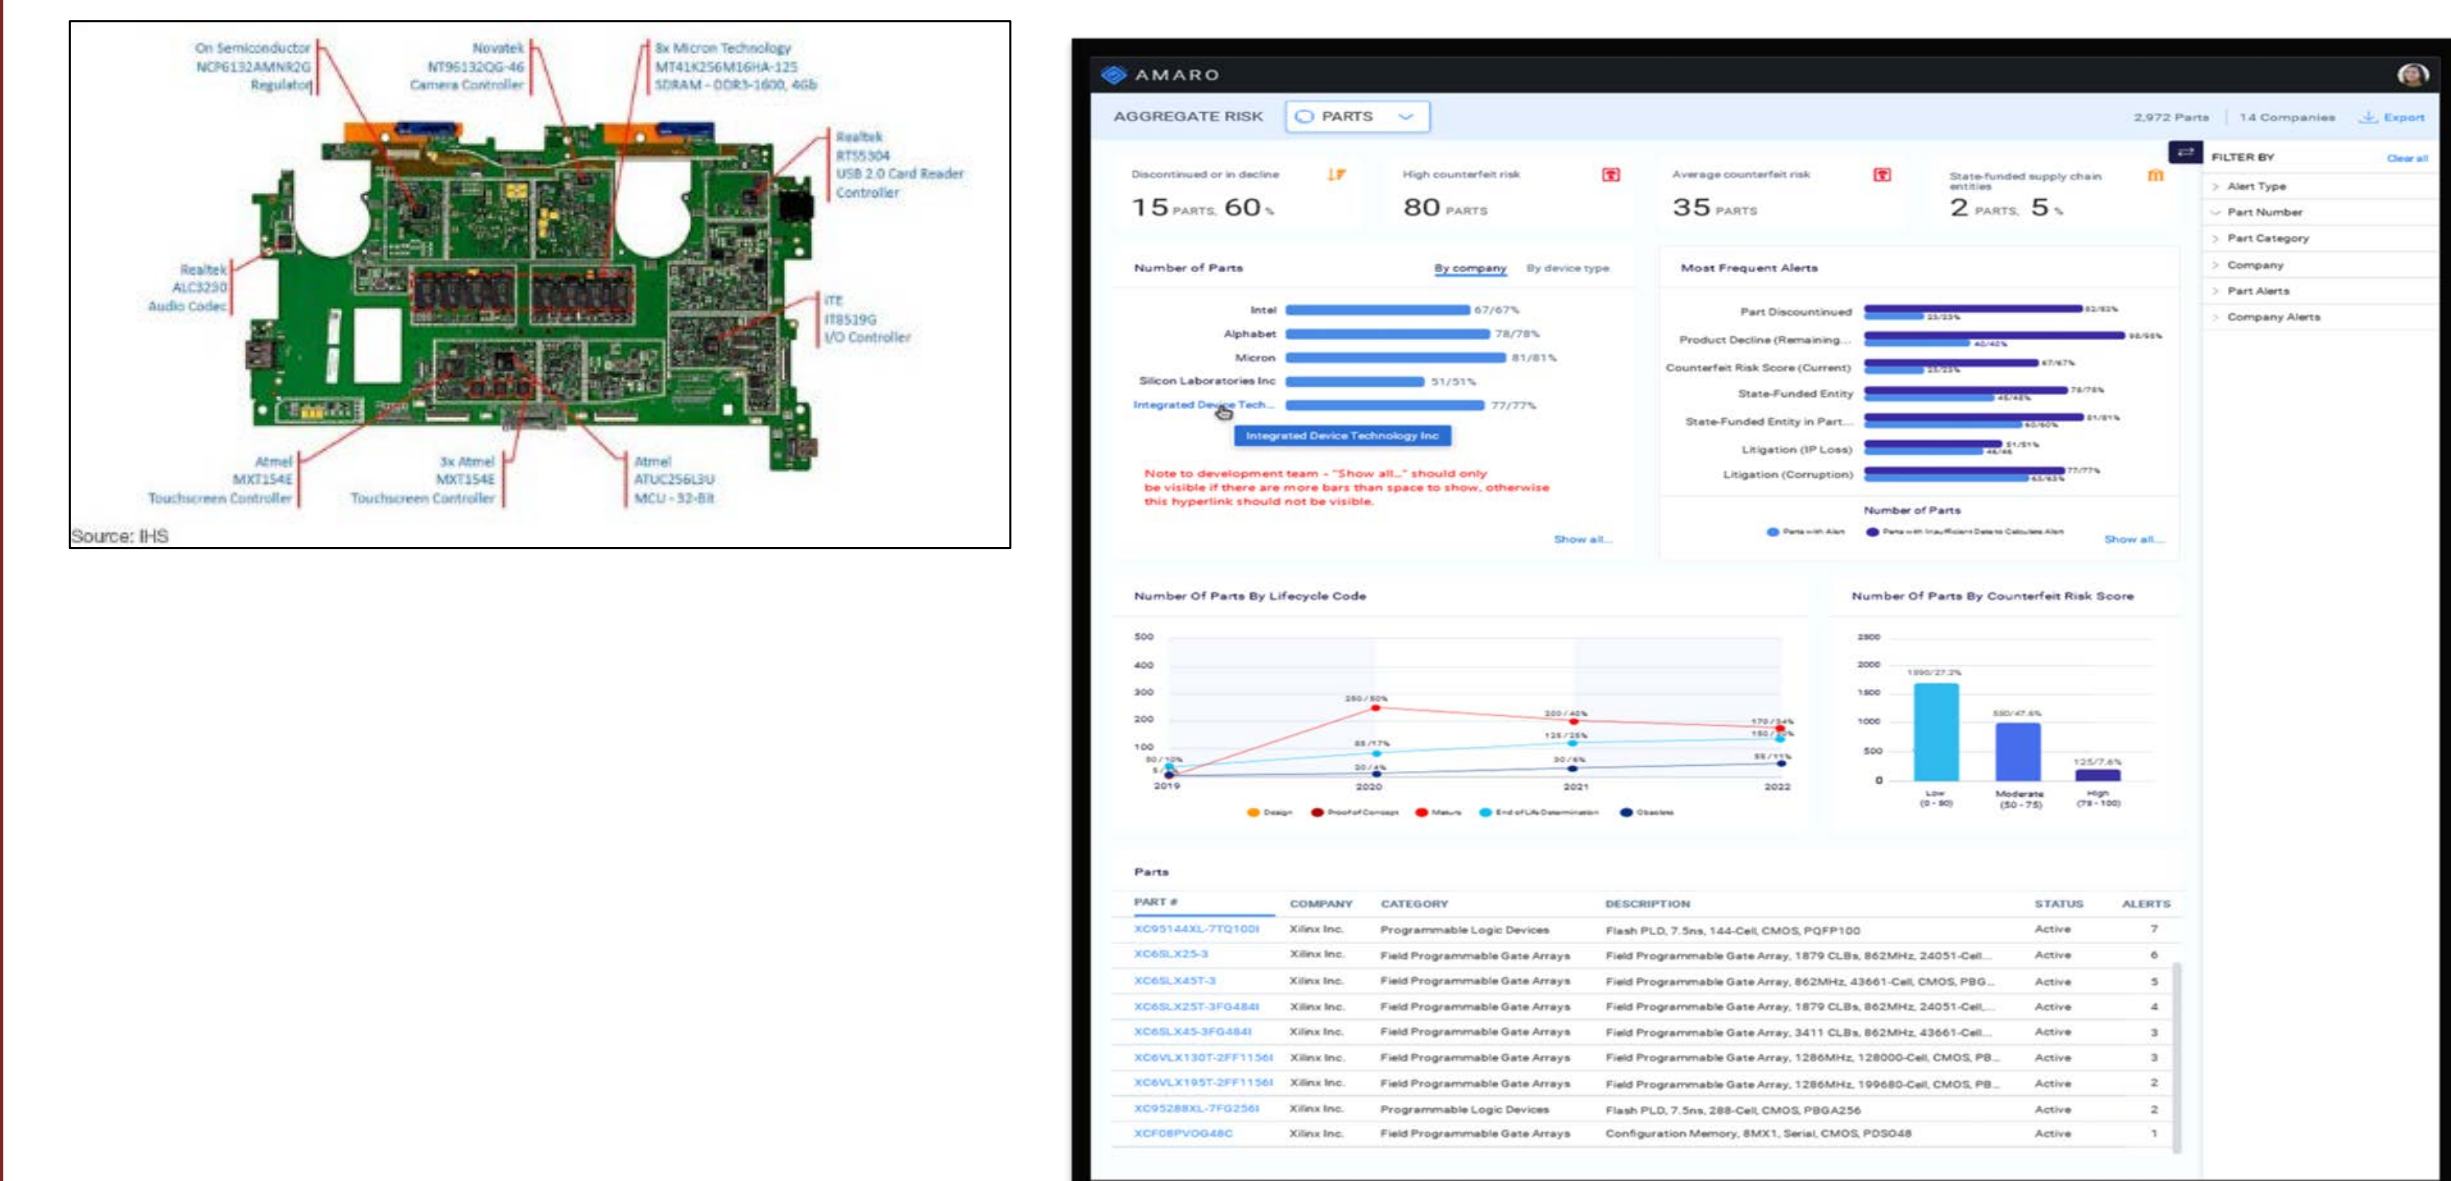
On Semiconductor NCP6132AMNR2G Regulator

Novatek NT96132QG-46 Camera Controller

8x Micron Technology MT41K256M16HA-125 SDRAM - DDR3-1600, 4Gb

Realtek RTS5304 USB 2.0 Card Reader Controller

Realtek ALC3230 Audio Codec

ITE IT8519G I/O Controller

Atmel MXT154E Touchscreen Controller

3x Atmel MXT154E Touchscreen Controller

Atmel ATUC256L3U MCU - 32-Bit

Source: IHS

AMARO

AGGREGATE RISK PARTS

2,972 Parts | 14 Companies | Export

Discontinued or in decline
15 PARTS, 60 %

High counterfeit risk
80 PARTS

Average counterfeit risk
35 PARTS

State-funded supply chain entities
2 PARTS, 5 %

FILTER BY Clear all
Alert Type
Part Number
Part Category
Company
Part Alerts
Company Alerts

Number of Parts By company By device type

| | |
|---|---|
| Intel | 67/67% |
| Alphabet | 78/78% |
| Micron | 81/81% |
| Silicon Laboratories Inc | 51/51% |
| Integrated Device Tech... | 77/77% |

Integrated Device Technology Inc

Note to development team - "Show all..." should only be visible if there are more bars than space to show, otherwise this hyperlink should not be visible.

Show all...

Most Frequent Alerts

| | |
|---|---|
| Part Discountinued | 82/82% 23/23% |
| Product Decline (Remaining... | 98/98% 40/40% |
| Counterfeit Risk Score (Current) | 67/67% 23/23% |
| State-Funded Entity | 78/78% 45/45% |
| State-Funded Entity in Part... | 81/81% 60/60% |
| Litigation (IP Loss) | 51/51% 46/46 |
| Litigation (Corruption) | 77/77% 63/63% |

Number of Parts
Parts with Alert  Parts with Insufficient Data to Calculate Alert
Show all...

Number Of Parts By Lifecycle Code

500 400 300 200 100 0
2019 2020 2021 2022
250 / 50% 200 / 40% 170 / 34% 150 / 30% 125 / 25% 85 / 17% 50 / 10% 30 / 6% 20 / 4% 55 / 11% 5 / 1%
Design  Proof of Concept  Mature  End of Life Determination  Obsolete

Number Of Parts By Counterfeit Risk Score

2500 2000 1500 1000 500 0
1690/27.2%  550/47.6%  125/7.6%
Low (0 - 50)  Moderate (50 - 75)  High (75 - 100)

Parts

| PART # | COMPANY | CATEGORY | DESCRIPTION | STATUS | ALERTS |
|---|---|---|---|---|---|
| XC95144XL-7TQ100I | Xilinx Inc. | Programmable Logic Devices | Flash PLD, 7.5ns, 144-Cell, CMOS, PQFP100 | Active | 7 |
| XC6SLX25-3 | Xilinx Inc. | Field Programmable Gate Arrays | Field Programmable Gate Array, 1879 CLBs, 862MHz, 24051-Cell... | Active | 6 |
| XC6SLX45T-3 | Xilinx Inc. | Field Programmable Gate Arrays | Field Programmable Gate Array, 862MHz, 43661-Cell, CMOS, PBG... | Active | 5 |
| XC6SLX25T-3FG484I | Xilinx Inc. | Field Programmable Gate Arrays | Field Programmable Gate Array, 1879 CLBs, 862MHz, 24051-Cell,... | Active | 4 |
| XC6SLX45-3FG484I | Xilinx Inc. | Field Programmable Gate Arrays | Field Programmable Gate Array, 3411 CLBs, 862MHz, 43661-Cell... | Active | 3 |
| XC6VLX130T-2FF1156I | Xilinx Inc. | Field Programmable Gate Arrays | Field Programmable Gate Array, 1286MHz, 128000-Cell, CMOS, PB... | Active | 3 |
| XC6VLX195T-2FF1156I | Xilinx Inc. | Field Programmable Gate Arrays | Field Programmable Gate Array, 1286MHz, 199680-Cell, CMOS, PB... | Active | 2 |
| XC95288XL-7FG256I | Xilinx Inc. | Programmable Logic Devices | Flash PLD, 7.5ns, 288-Cell, CMOS, PBGA256 | Active | 2 |
| XCF08PVOG48C | Xilinx Inc. | Field Programmable Gate Arrays | Configuration Memory, 8MX1, Serial, CMOS, PDSO48 | Active | 1 |